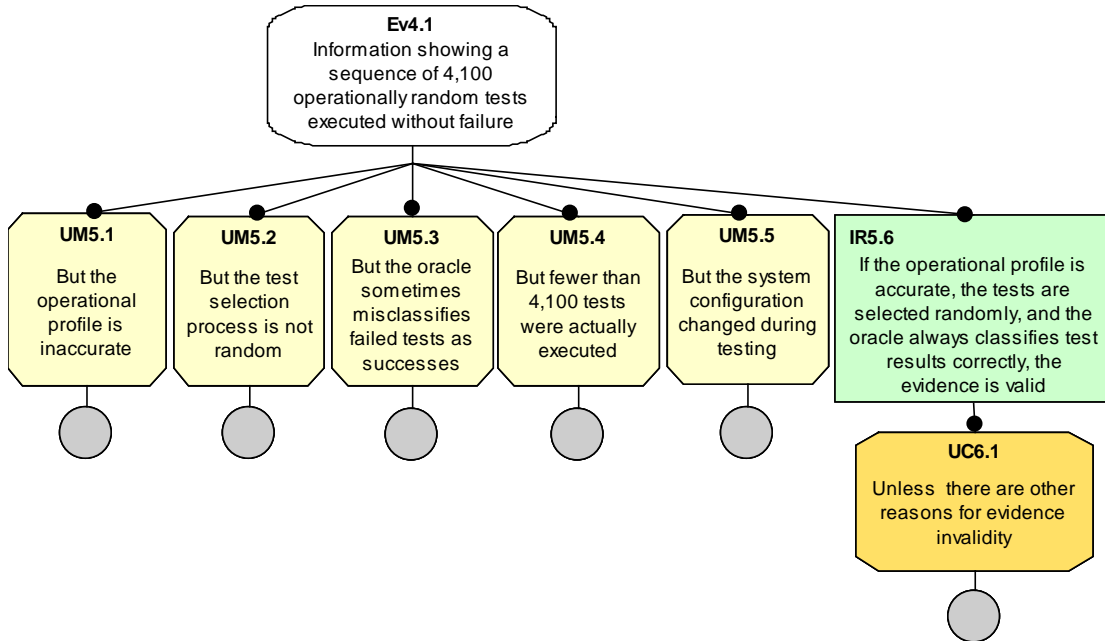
Ev4.1
Information showing a sequence of 4,100 operationally random tests executed without failure

UM5.1
But the operational profile is inaccurate

UM5.2
But the test selection process is not random

UM5.3
But the oracle sometimes misclassifies failed tests as successes

UM5.4
But fewer than 4,100 tests were actually executed

UM5.5
But the system configuration changed during testing

IR5.6
If the operational profile is accurate, the tests are selected randomly, and the oracle always classifies test results correctly, the evidence is valid

UC6.1
Unless there are other reasons for evidence invalidity